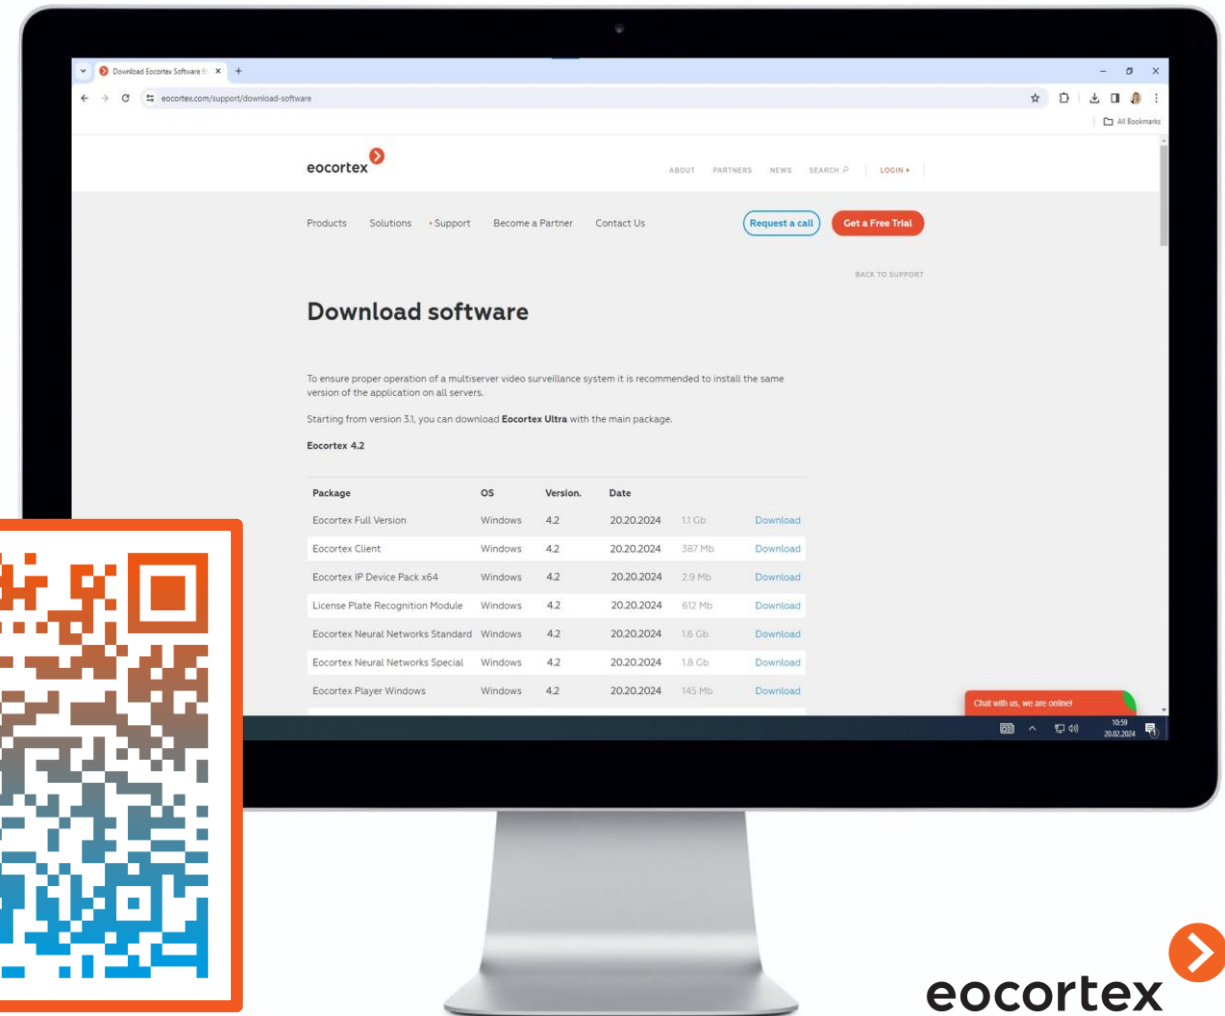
Download Eocortex Software f
eocortex.com/support/download-software
All Bookmarks

eocortex

ABOUT PARTNERS NEWS SEARCH LOGIN

Products Solutions Support Become a Partner Contact Us Request a call Get a Free Trial

BACK TO SUPPORT

Download software

To ensure proper operation of a multiserver video surveillance system it is recommended to install the same version of the application on all servers.

Starting from version 3.1, you can download **Eocortex Ultra** with the main package.

Eocortex 4.2

| Package | OS | Version. | Date | | |
|---|---|---|---|---|---|
| Eocortex Full Version | Windows | 4.2 | 20.20.2024 | 1.1 Gb | Download |
| Eocortex Client | Windows | 4.2 | 20.20.2024 | 387 Mb | Download |
| Eocortex IP Device Pack x64 | Windows | 4.2 | 20.20.2024 | 2.9 Mb | Download |
| License Plate Recognition Module | Windows | 4.2 | 20.20.2024 | 612 Mb | Download |
| Eocortex Neural Networks Standard | Windows | 4.2 | 20.20.2024 | 1.6 Gb | Download |
| Eocortex Neural Networks Special | Windows | 4.2 | 20.20.2024 | 1.8 Gb | Download |
| Eocortex Player Windows | Windows | 4.2 | 20.20.2024 | 145 Mb | Download |

Chat with us, we are online!

10:59
20.02.2024

eocortex